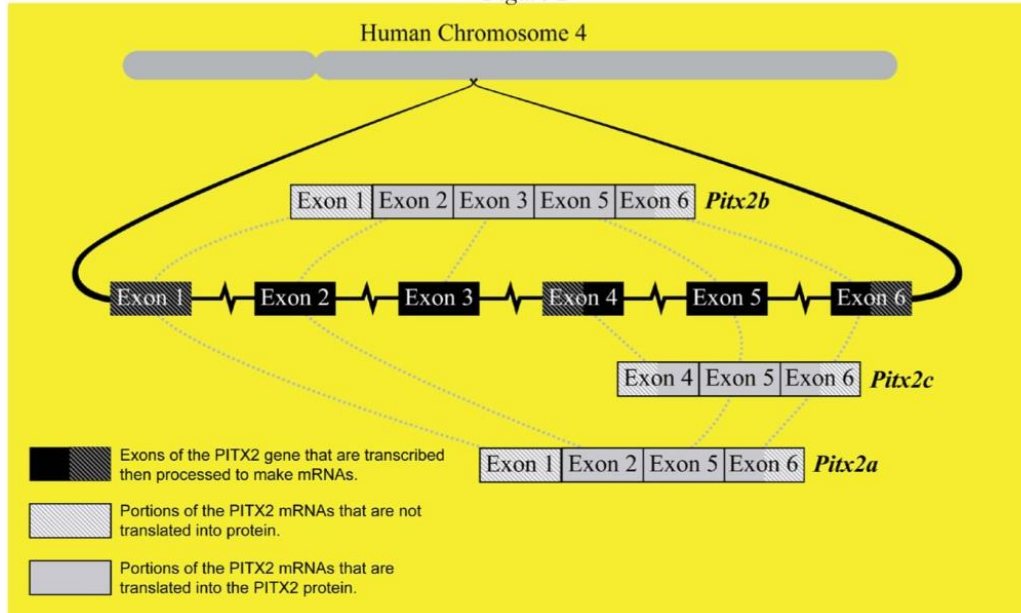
Human Chromosome 4

Exon 1 | Exon 2 | Exon 3 | Exon 5 | Exon 6 *Pitx2b*

Exon 1 Exon 2 Exon 3 Exon 4 Exon 5 Exon 6

Exon 4 | Exon 5 | Exon 6 *Pitx2c*

Exon 1 | Exon 2 | Exon 5 | Exon 6 *Pitx2a*

Exons of the PITX2 gene that are transcribed then processed to make mRNAs.

Portions of the PITX2 mRNAs that are not translated into protein.

Portions of the PITX2 mRNAs that are translated into the PITX2 protein.